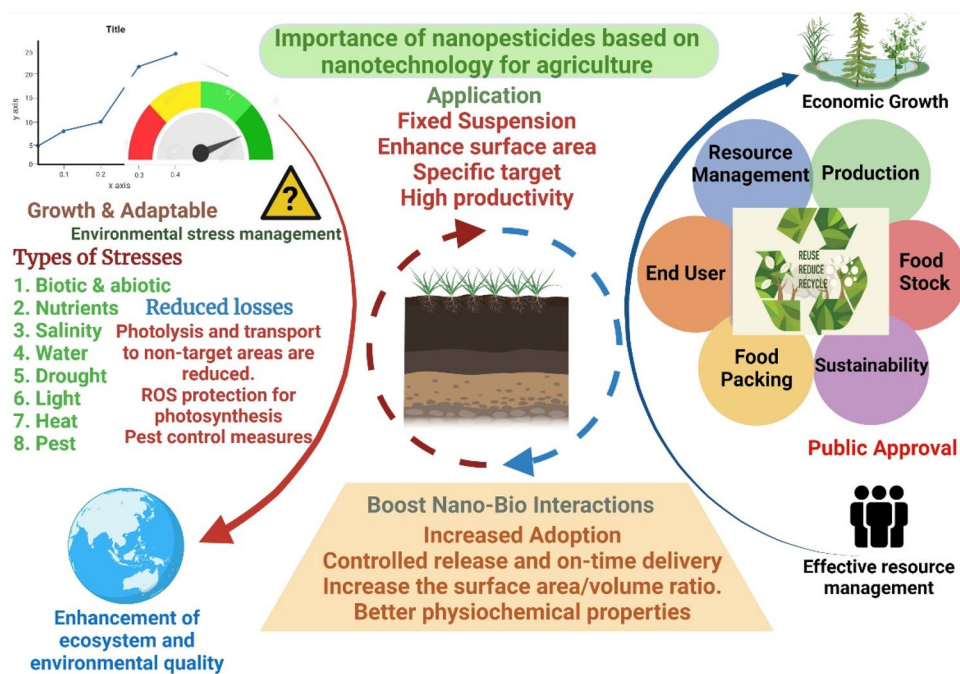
Title

y axis

x axis

25
20
15
10
5

0.1
0.2
0.3
0.4

Importance of nanopesticides based on nanotechnology for agriculture

Application
Fixed Suspension
Enhance surface area
Specific target
High productivity

Economic Growth

Resource Management

Production

End User

REUSE
REDUCE
RECYCLE

Food Stock

Food Packing

Sustainability

Public Approval

Growth & Adaptable
Environmental stress management

Types of Stresses
1. Biotic & abiotic
2. Nutrients
3. Salinity
4. Water
5. Drought
6. Light
7. Heat
8. Pest

Reduced losses
Photolysis and transport to non-target areas are reduced.
ROS protection for photosynthesis
Pest control measures

Boost Nano-Bio Interactions
Increased Adoption
Controlled release and on-time delivery
Increase the surface area/volume ratio.
Better physiochemical properties

Enhancement of ecosystem and environmental quality

Effective resource management